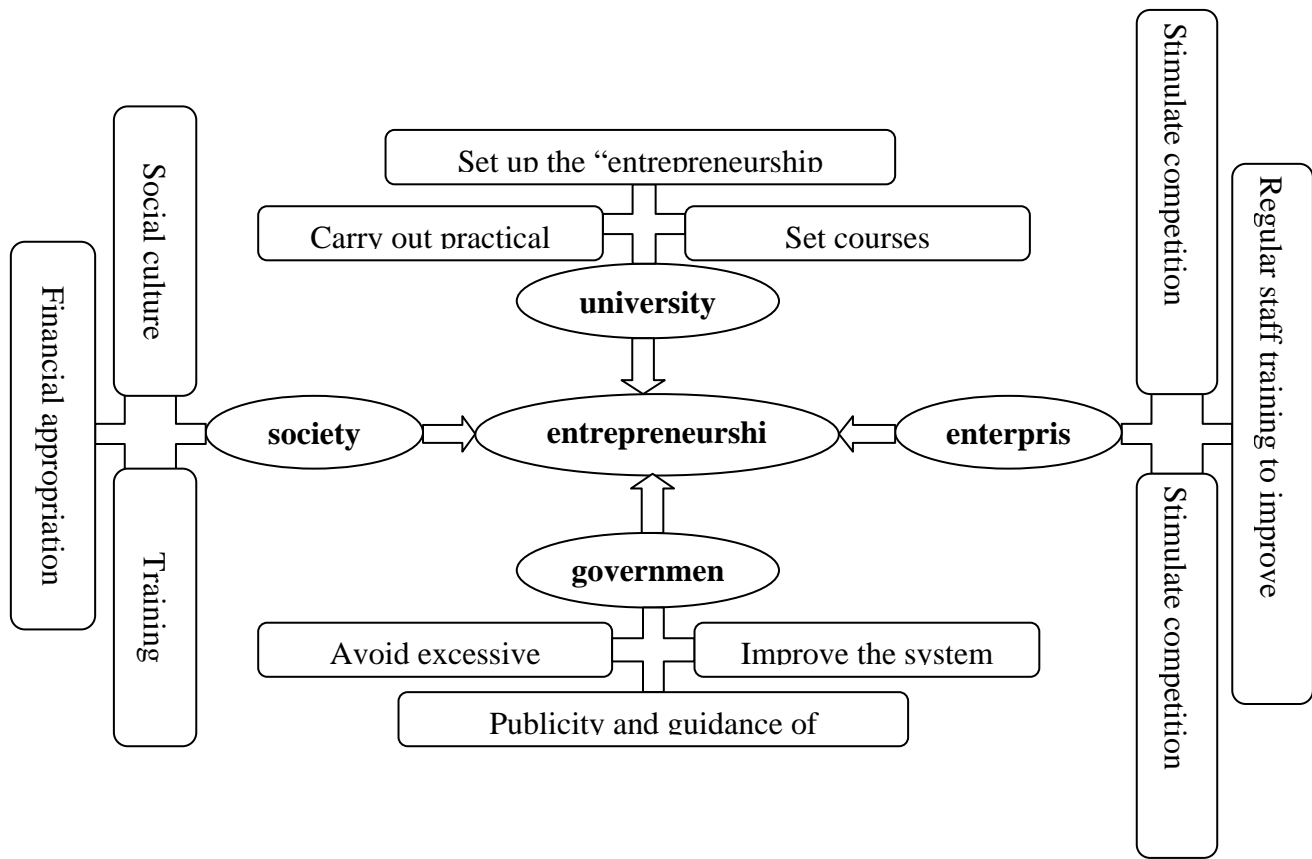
Set up the "entrepreneurship

Carry out practical

Set courses

university

Social culture

Financial appropriation

Training

society

entrepreneurshi

enterpris

Stimulate competition

Regular staff training to improve

Stimulate competition

governmen

Avoid excessive

Improve the system

Publicity and guidance of